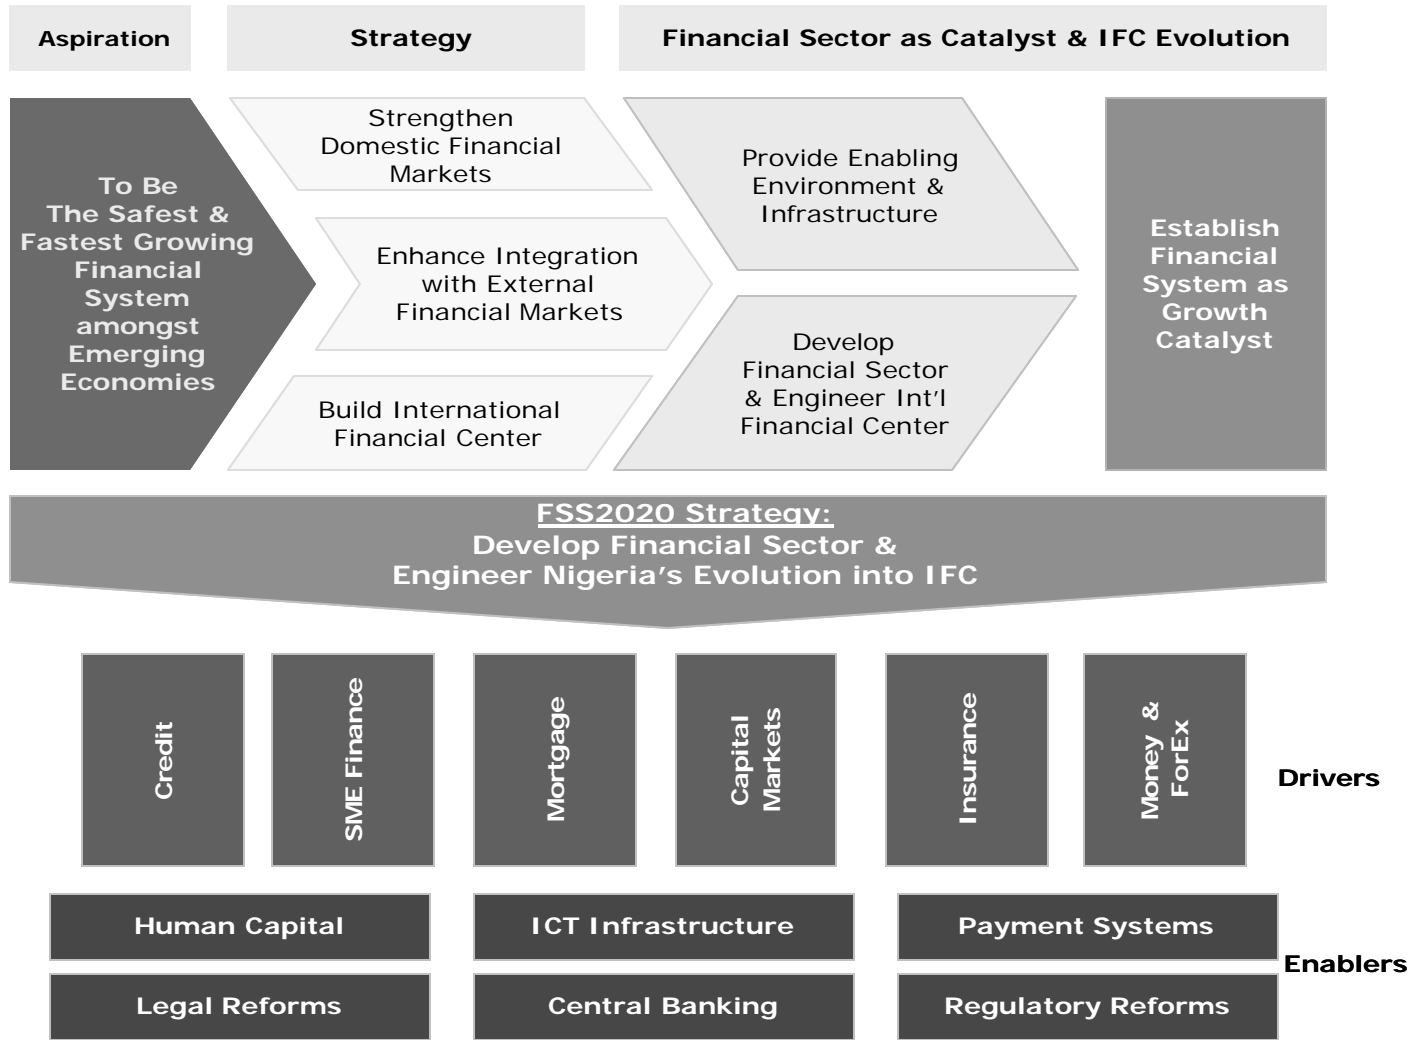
Aspiration

Strategy

Financial Sector as Catalyst & IFC Evolution

To Be The Safest & Fastest Growing Financial System amongst Emerging Economies

Strengthen Domestic Financial Markets

Enhance Integration with External Financial Markets

Build International Financial Center

Provide Enabling Environment & Infrastructure

Develop Financial Sector & Engineer Int'l Financial Center

Establish Financial System as Growth Catalyst

FSS2020 Strategy:
Develop Financial Sector & Engineer Nigeria's Evolution into IFC

Credit

SME Finance

Mortgage

Capital Markets

Insurance

Money & ForEx

Drivers

Human Capital

ICT Infrastructure

Payment Systems

Enablers

Legal Reforms

Central Banking

Regulatory Reforms